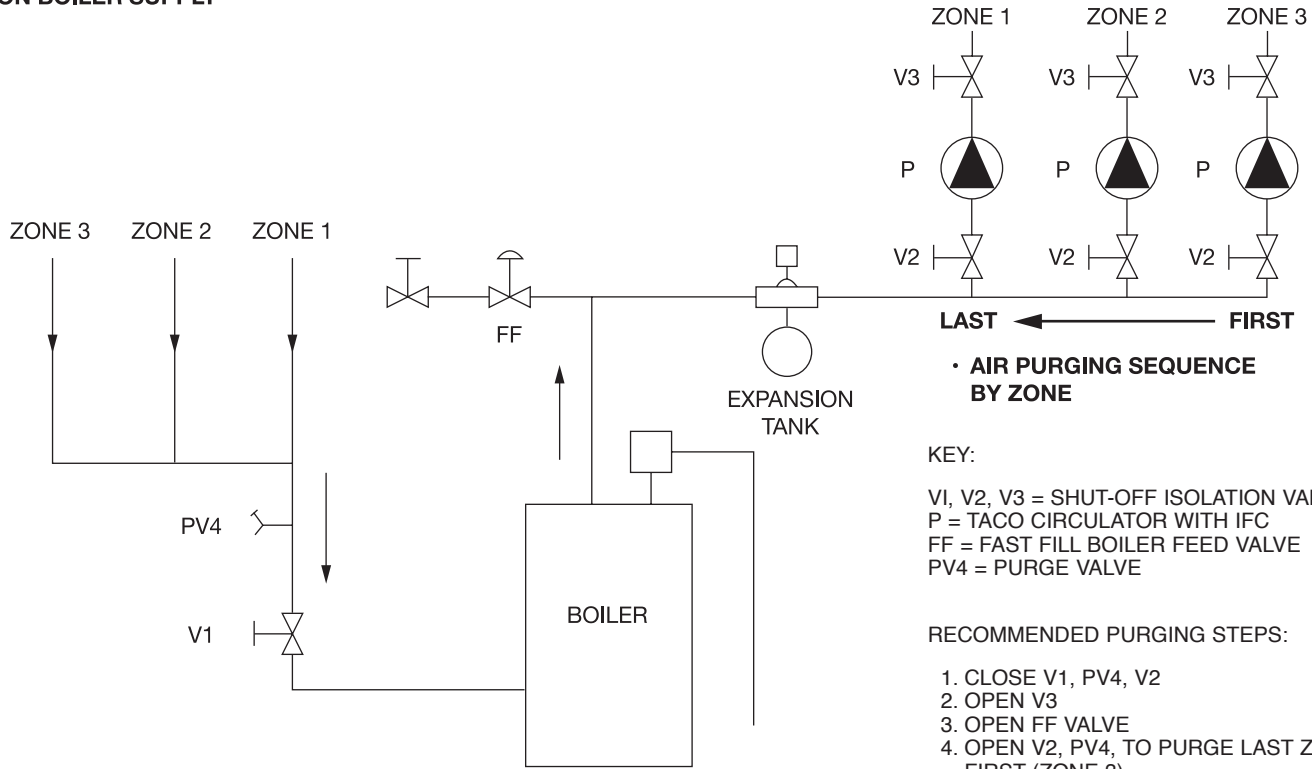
ON BOILER SUPPLY

ZONE 1 ZONE 2 ZONE 3

V3 V3 V3

P P P

ZONE 3 ZONE 2 ZONE 1

V2 V2 V2

FF

LAST FIRST

EXPANSION TANK

· AIR PURGING SEQUENCE BY ZONE

KEY:

VI, V2, V3 = SHUT-OFF ISOLATION VA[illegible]
P = TACO CIRCULATOR WITH IFC
FF = FAST FILL BOILER FEED VALVE
PV4 = PURGE VALVE

PV4

BOILER

V1

RECOMMENDED PURGING STEPS:

1. CLOSE V1, PV4, V2
2. OPEN V3
3. OPEN FF VALVE
4. OPEN V2, PV4, TO PURGE LAST Z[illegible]
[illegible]